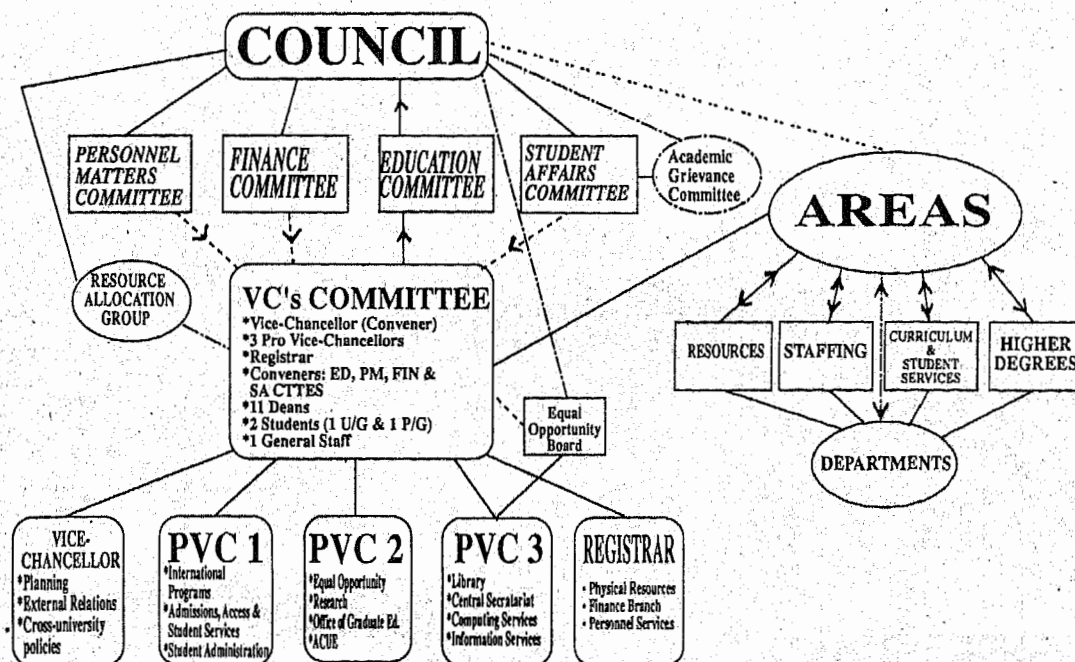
COUNCIL

PERSONNEL MATTERS COMMITTEE

FINANCE COMMITTEE

EDUCATION COMMITTEE

STUDENT AFFAIRS COMMITTEE

Academic Grievance Committee

AREAS

RESOURCE ALLOCATION GROUP

VC's COMMITTEE
*Vice-Chancellor (Convener)
*3 Pro Vice-Chancellors
*Registrar
*Conveners: ED, PM, FIN & SA CTTES
*11 Deans
*2 Students (1 U/G & 1 P/G)
*1 General Staff

Equal Opportunity Board

RESOURCES

STAFFING

CURRICULUM & STUDENT SERVICES

HIGHER DEGREES

DEPARTMENTS

VICE-CHANCELLOR
*Planning
*External Relations
*Cross-university policies

PVC 1
*International Programs
*Admissions, Access & Student Services
*Student Administration

PVC 2
*Equal Opportunity
*Research
*Office of Graduate Ed.
*ACUE

PVC 3
*Library
*Central Secretariat
*Computing Services
*Information Services

REGISTRAR
• Physical Resources
• Finance Branch
• Personnel Services